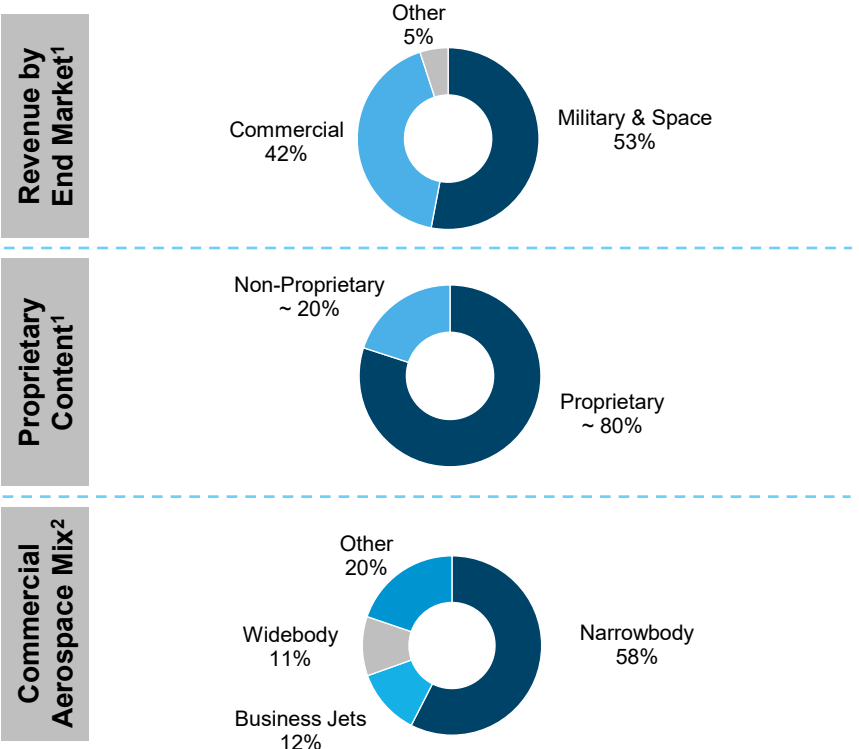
Revenue by End Market$^1$

Other
5%

Commercial
42%

Military & Space
53%

Proprietary Content$^1$

Non-Proprietary
~ 20%

Proprietary
~ 80%

Commercial Aerospace Mix$^2$

Other
20%

Widebody
11%

Business Jets
12%

Narrowbody
58%